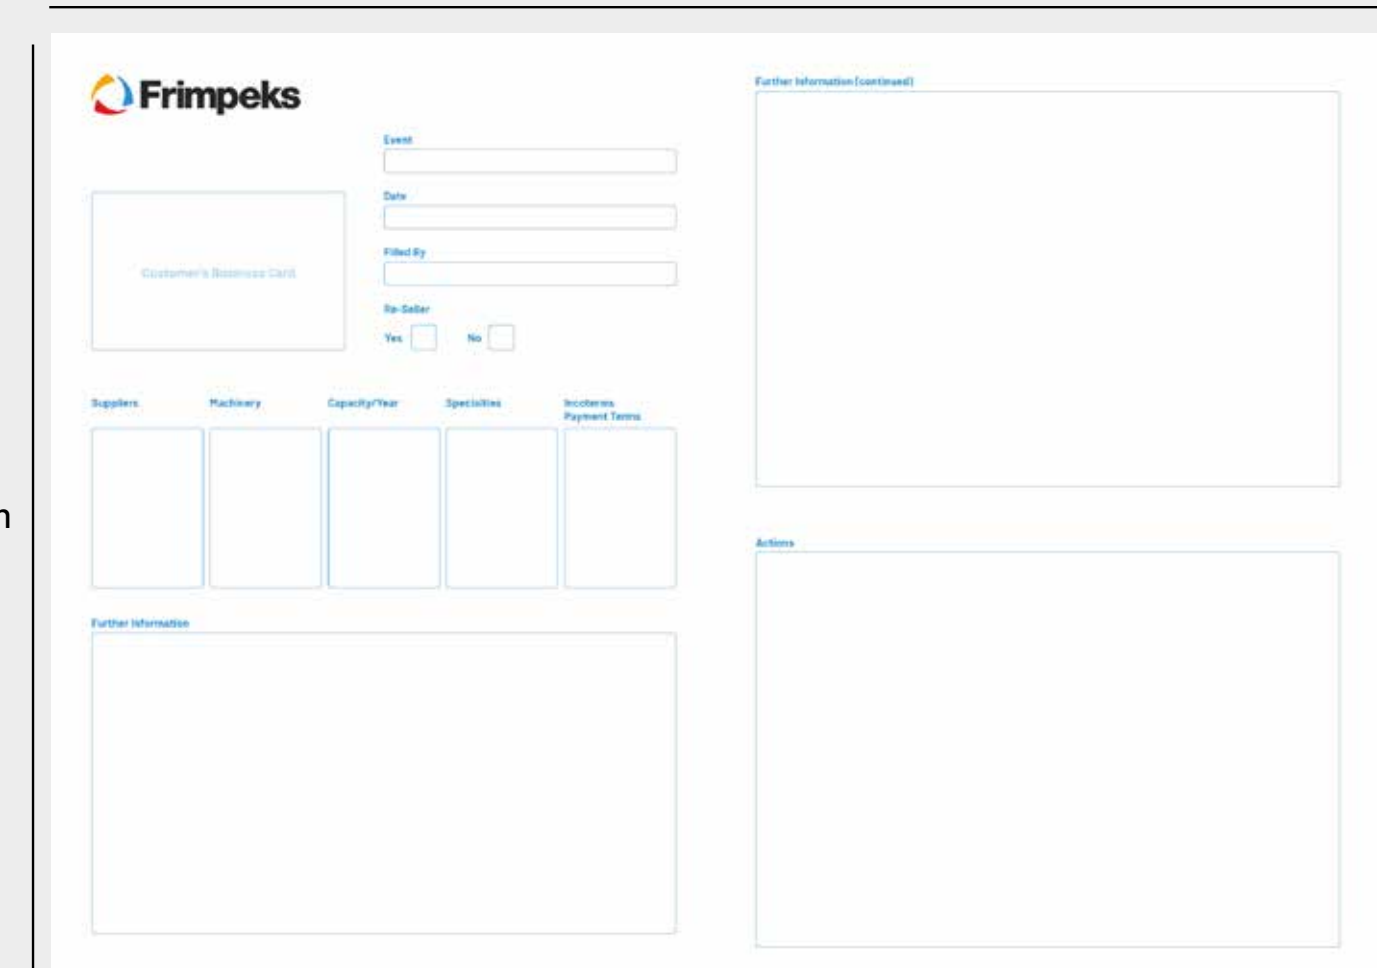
Frimpeks

Event

Date

Filled By

Re-Seller

Yes

No

Customer's Business Card

Suppliers

Machinery

Capacity/Year

Specialities

Incoterms Payment Terms

Further Information

Further Information (continued)

Actions

n